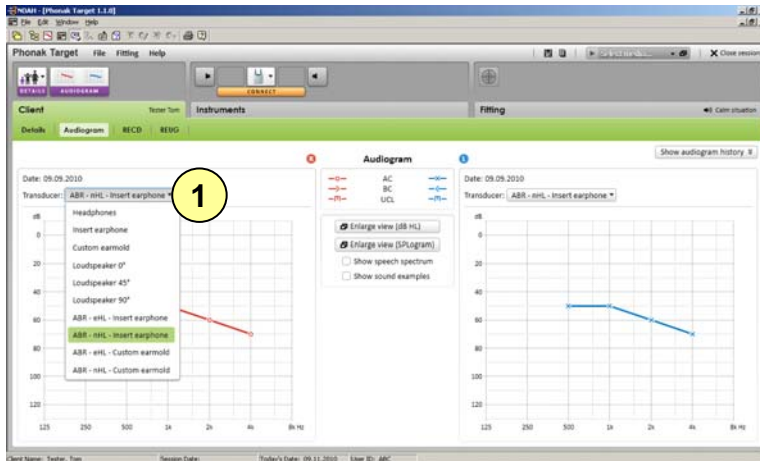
NOAH - [Phonak Target 1.1.0]
File Edit Window Help

Phonak Target File Fitting Help

Select media... Close session

DETAILS AUDIOGRAM

CONNECT

Client Tester Tom
Instruments
Fitting
Calm situation

Details Audiogram RECD REUG

Show audiogram history

Date: 09.09.2010
Transducer: ABR - nHL - Insert earphone

1

Headphones
Insert earphone
Custom earmold
Loudspeaker 0°
Loudspeaker 45°
Loudspeaker 90°
ABR - eHL - Insert earphone
ABR - nHL - Insert earphone
ABR - eHL - Custom earmold
ABR - nHL - Custom earmold

dB
0
20
40
60
80
100
120
125 250 500 1k 2k 4k 8k Hz

Audiogram
AC
BC
UCL

Enlarge view (dB HL)
Enlarge view (SPLogram)
Show speech spectrum
Show sound examples

Date: 09.09.2010
Transducer: ABR - nHL - Insert earphone

dB
0
20
40
60
80
100
120
125 250 500 1k 2k 4k 8k Hz

Client Name: Tester, Tom Session Date: Today's Date: 09.11.2010 User ID: ABC